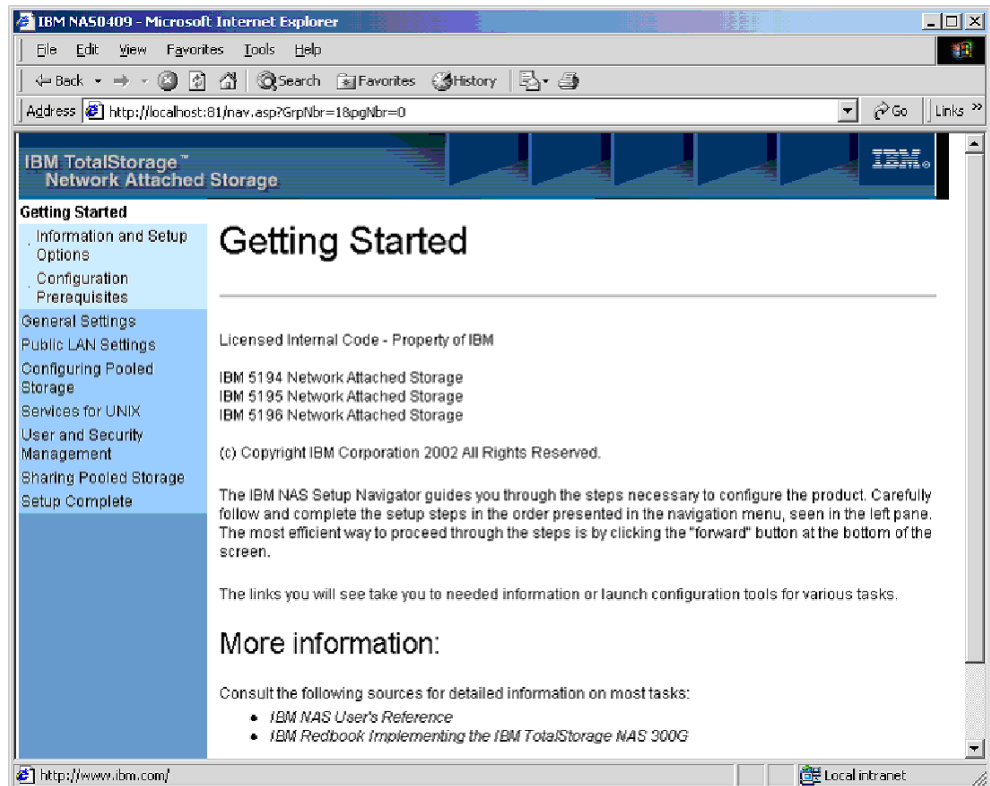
IBM NAS0409 - Microsoft Internet Explorer

File Edit View Favorites Tools Help

Back Search Favorites History

Address http://localhost:81/nav.asp?GrpNbr=1&pgNbr=0 Go Links »

IBM TotalStorage™ Network Attached Storage IBM.

Getting Started
Information and Setup Options
Configuration Prerequisites
General Settings
Public LAN Settings
Configuring Pooled Storage
Services for UNIX
User and Security Management
Sharing Pooled Storage
Setup Complete

Getting Started

Licensed Internal Code - Property of IBM

IBM 5194 Network Attached Storage
IBM 5195 Network Attached Storage
IBM 5196 Network Attached Storage

(c) Copyright IBM Corporation 2002 All Rights Reserved.

The IBM NAS Setup Navigator guides you through the steps necessary to configure the product. Carefully follow and complete the setup steps in the order presented in the navigation menu, seen in the left pane. The most efficient way to proceed through the steps is by clicking the "forward" button at the bottom of the screen.

The links you will see take you to needed information or launch configuration tools for various tasks.

More information:

Consult the following sources for detailed information on most tasks:
- IBM NAS User's Reference
- IBM Redbook Implementing the IBM TotalStorage NAS 300G

http://www.ibm.com/ Local intranet